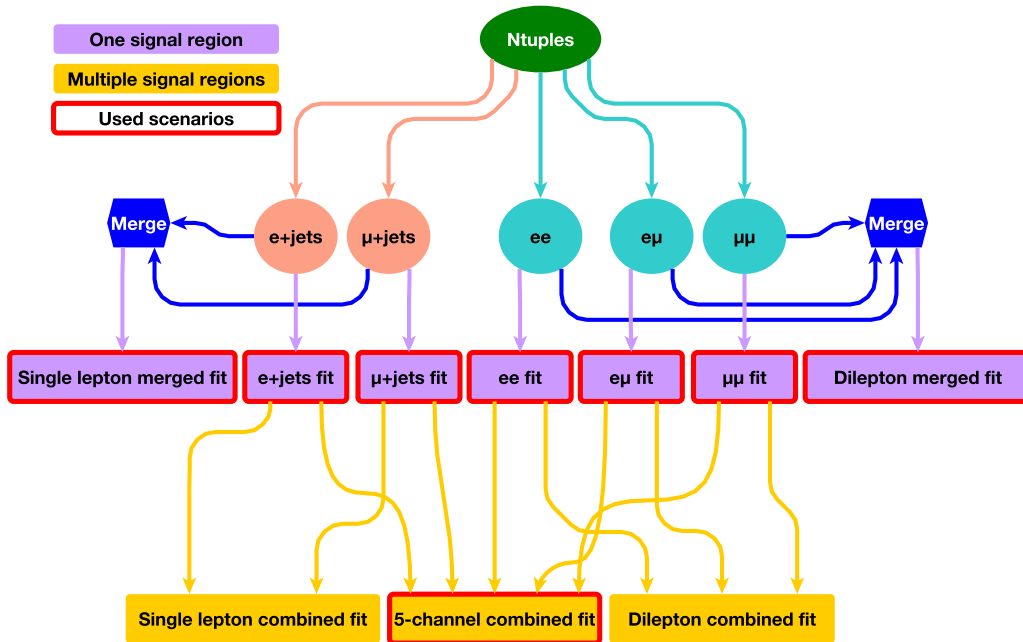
One signal region

Multiple signal regions

Used scenarios

Ntuples

Merge

e+jets

μ+jets

ee

eμ

μμ

Merge

Single lepton merged fit

e+jets fit

μ+jets fit

ee fit

eμ fit

μμ fit

Dilepton merged fit

Single lepton combined fit

5-channel combined fit

Dilepton combined fit